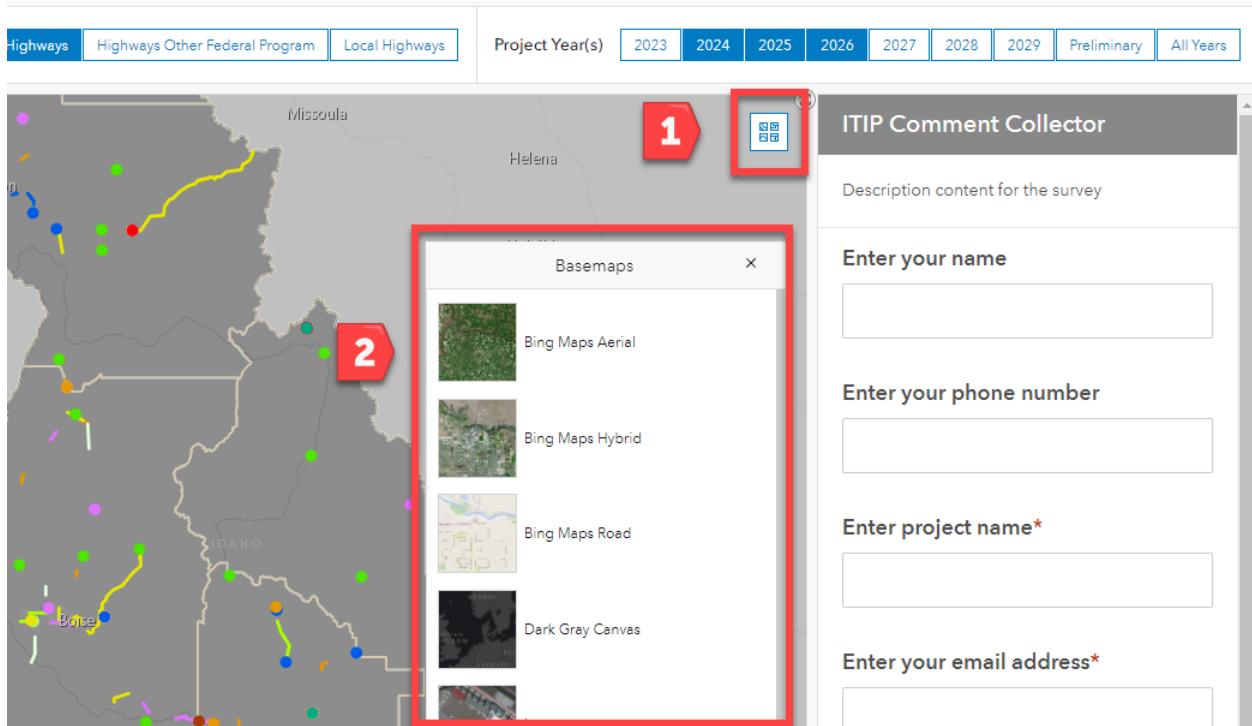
Highways | Highways Other Federal Program | Local Highways

Project Year(s) 2023 2024 2025 2026 2027 2028 2029 Preliminary All Years

Missoula

Helena

1

2

IDAHO

Boise

Basemaps ×

Bing Maps Aerial

Bing Maps Hybrid

Bing Maps Road

Dark Gray Canvas

ITIP Comment Collector

Description content for the survey

Enter your name

Enter your phone number

Enter project name*

Enter your email address*